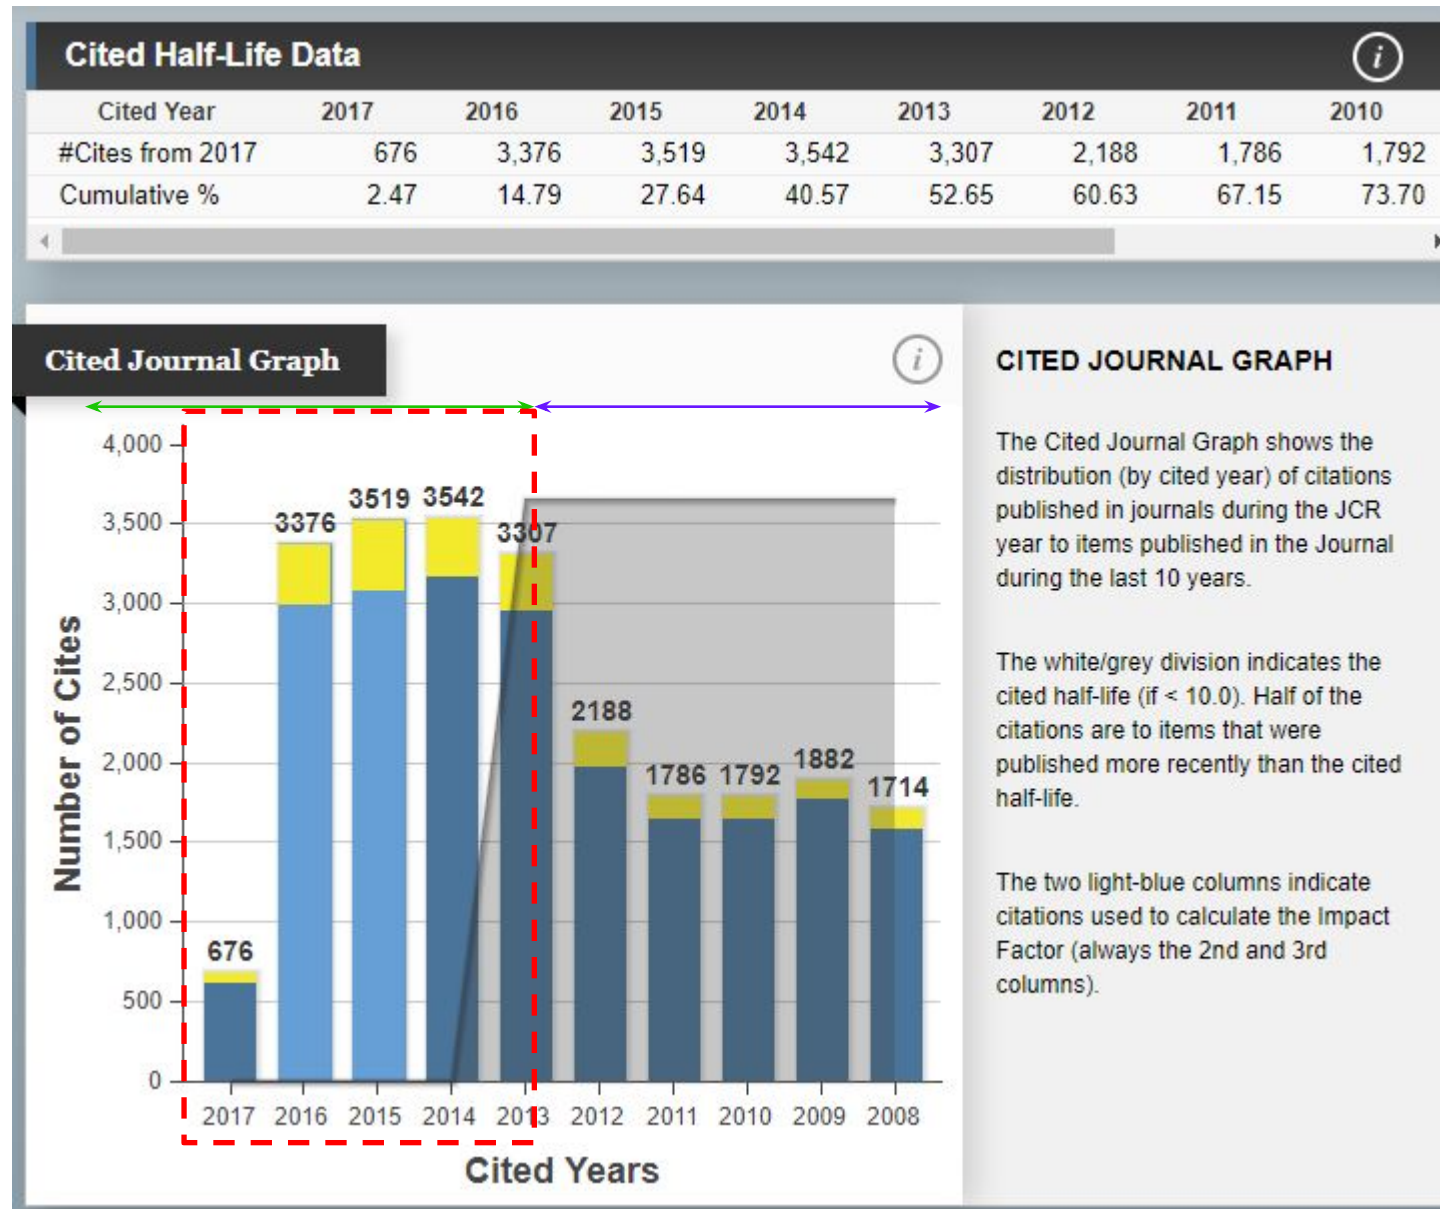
Cited Half-Life Data

| Cited Year | 2017 | 2016 | 2015 | 2014 | 2013 | 2012 | 2011 | 2010 |
|---|---|---|---|---|---|---|---|---|
| #Cites from 2017 | 676 | 3,376 | 3,519 | 3,542 | 3,307 | 2,188 | 1,786 | 1,792 |
| Cumulative % | 2.47 | 14.79 | 27.64 | 40.57 | 52.65 | 60.63 | 67.15 | 73.70 |

Cited Journal Graph

4,000
3,500
3,000
2,500
2,000
1,500
1,000
500
0

Number of Cites

676 3376 3519 3542 3307 2188 1786 1792 1882 1714

2017 2016 2015 2014 2013 2012 2011 2010 2009 2008

Cited Years

CITED JOURNAL GRAPH

The Cited Journal Graph shows the distribution (by cited year) of citations published in journals during the JCR year to items published in the Journal during the last 10 years.

The white/grey division indicates the cited half-life (if < 10.0). Half of the citations are to items that were published more recently than the cited half-life.

The two light-blue columns indicate citations used to calculate the Impact Factor (always the 2nd and 3rd columns).